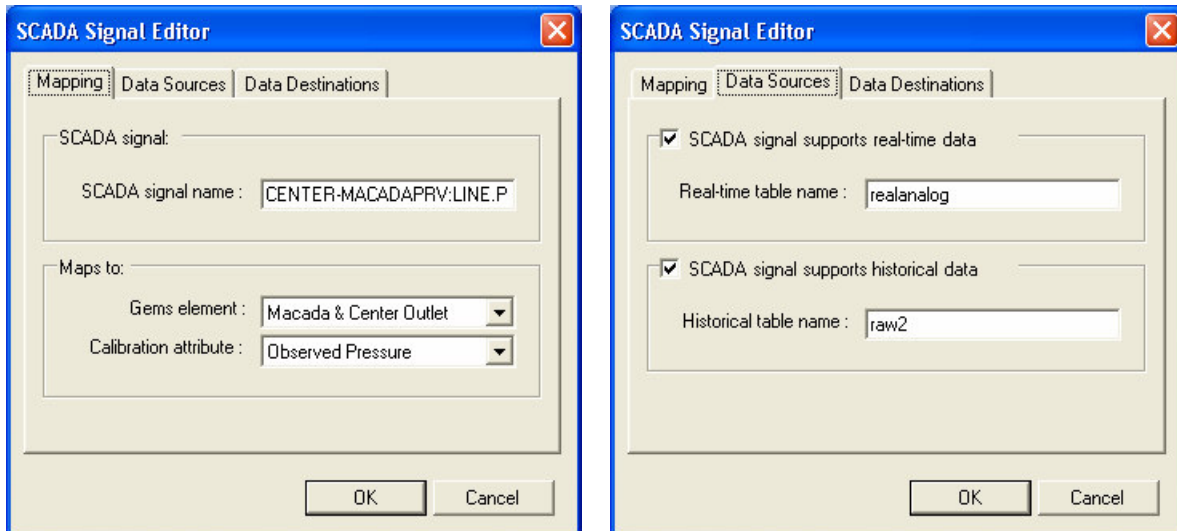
SCADA Signal Editor

Mapping | Data Sources | Data Destinations

SCADA signal:

SCADA signal name : CENTER-MACADAPRV:LINE.P

Maps to:

Gems element : Macada & Center Outlet

Calibration attribute : Observed Pressure

OK Cancel

SCADA Signal Editor

Mapping | Data Sources | Data Destinations

SCADA signal supports real-time data

Real-time table name : realanalog

SCADA signal supports historical data

Historical table name : raw2

OK Cancel